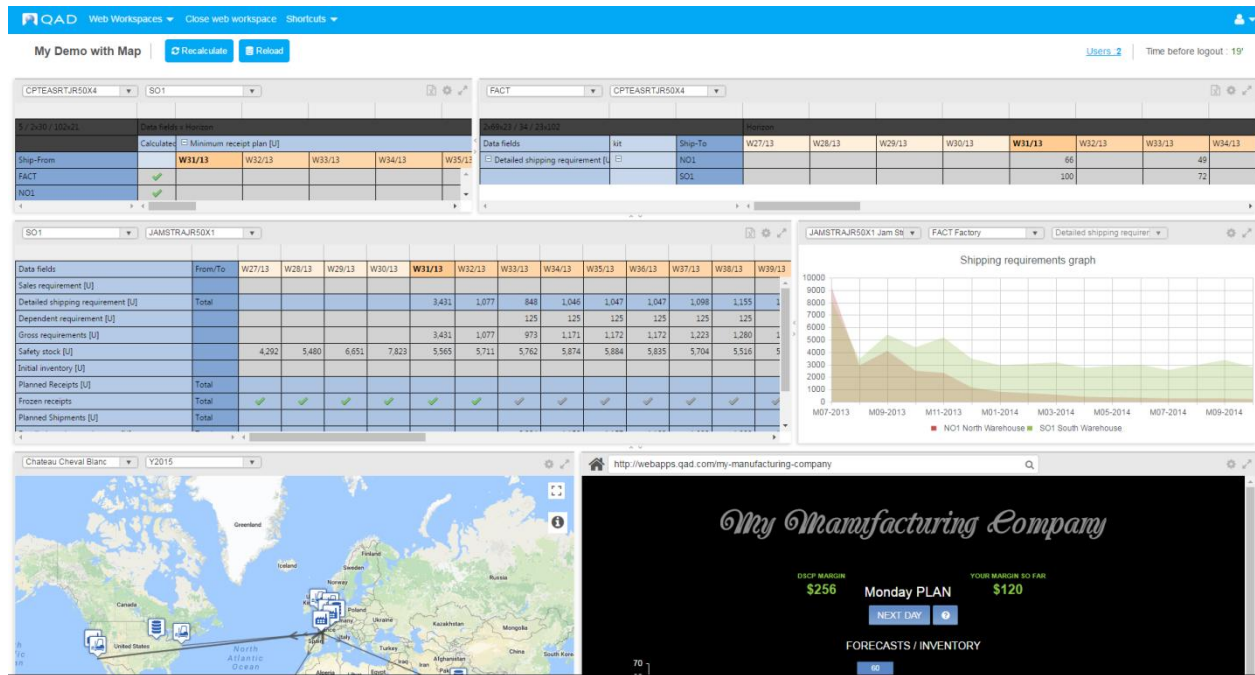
QAD Web Workspaces Close web workspace Shortcuts

My Demo with Map | Recalculate Reload

Users : 2 | Time before logout : 19'

CPTEASRTJR50X4 | SO1

| 5 / 2x30 / 102x21 | Data fields \ Horizon | | | | |
|---|---|---|---|---|---|
| | Calculated | Minimum receipt plan [U] | | | |
| Ship-From | | W31/13 | W32/13 | W33/13 | W34/13 | W35/13 |
| FACT | ✔ | | | | | |
| NO1 | ✔ | | | | | |

FACT | CPTEASRTJR50X4

| 2x66x23 / 34 / 23x102 | | | Horizon | | | | | | | |
|---|---|---|---|---|---|---|---|---|---|---|
| Data fields | kit | Ship-To | W27/13 | W28/13 | W29/13 | W30/13 | W31/13 | W32/13 | W33/13 | W34/13 |
| Detailed shipping requirement [U] | | NO1 | | | | | 66 | | 49 | |
| | | SO1 | | | | | 100 | | 72 | |

SO1 | JAMSTRAJR50X1

| Data fields | From/To | W27/13 | W28/13 | W29/13 | W30/13 | W31/13 | W32/13 | W33/13 | W34/13 | W35/13 | W36/13 | W37/13 | W38/13 | W39/13 |
|---|---|---|---|---|---|---|---|---|---|---|---|---|---|---|
| Sales requirement [U] | | | | | | | | | | | | | | |
| Detailed shipping requirement [U] | Total | | | | | 3,431 | 1,077 | 848 | 1,046 | 1,047 | 1,047 | 1,098 | 1,155 | |
| Dependent requirement [U] | | | | | | | | 125 | 125 | 125 | 125 | 125 | 125 | |
| Gross requirements [U] | | | | | | 3,431 | 1,077 | 973 | 1,171 | 1,172 | 1,172 | 1,223 | 1,280 | |
| Safety stock [U] | | 4,292 | 5,480 | 6,651 | 7,823 | 5,565 | 5,711 | 5,762 | 5,874 | 5,884 | 5,835 | 5,704 | 5,516 | 5 |
| Initial inventory [U] | | | | | | | | | | | | | | |
| Planned Receipts [U] | Total | | | | | | | | | | | | | |
| Frozen receipts | Total | ✔ | ✔ | ✔ | ✔ | ✔ | ✔ | ✔ | ✔ | ✔ | ✔ | ✔ | ✔ | ✔ |
| Planned Shipments [U] | Total | | | | | | | | | | | | | |

JAMSTRAJR50X1 Jam Str | FACT Factory | Detailed shipping requirem

Shipping requirements graph
10000 9000 8000 7000 6000 5000 4000 3000 2000 1000 0
M07-2013 M09-2013 M11-2013 M01-2014 M03-2014 M05-2014 M07-2014 M09-2014
NO1 North Warehouse SO1 South Warehouse

Chateau Cheval Blanc | Y2015

Greenland Finland Iceland Norway Sweden Canada Poland Ukraine Kazakhstan Mongolia United States France Turkey Afghanistan South Korea North Atlantic Ocean Algeria Egypt

http://webapps.qad.com/my-manufacturing-company

My Manufacturing Company

DSCP MARGIN $256
Monday PLAN
YOUR MARGIN SO FAR $120
NEXT DAY ?
FORECASTS / INVENTORY
70
60